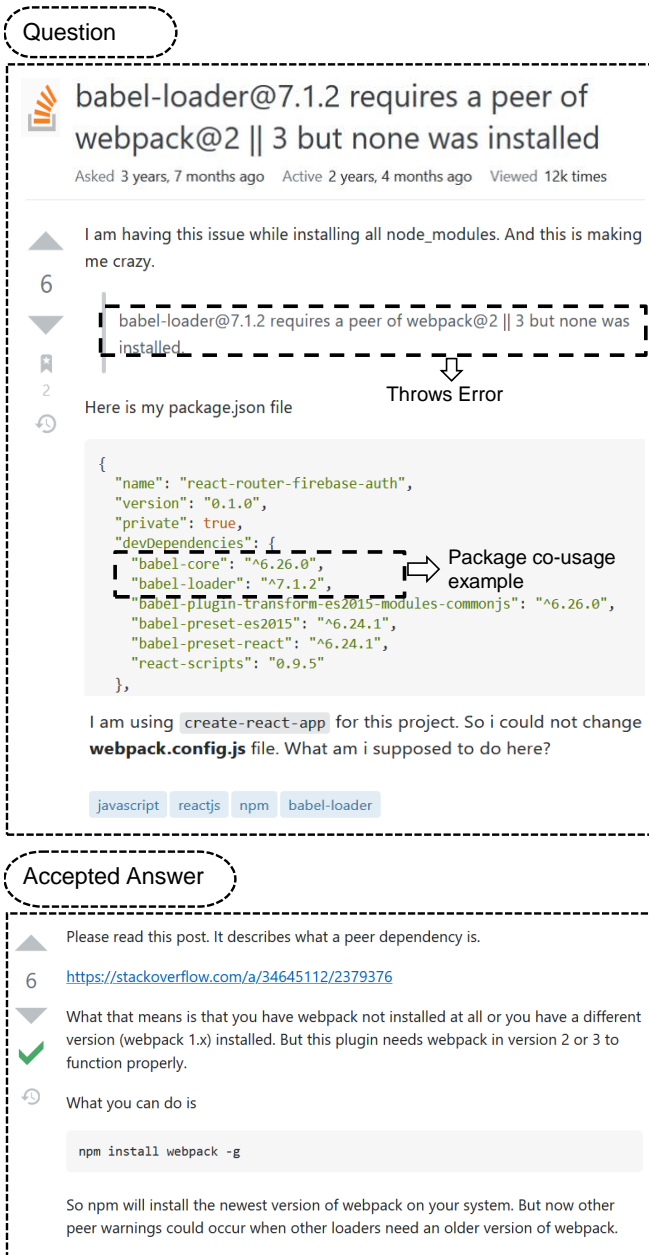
Question

babel-loader@7.1.2 requires a peer of webpack@2 || 3 but none was installed

Asked 3 years, 7 months ago Active 2 years, 4 months ago Viewed 12k times

6

2

I am having this issue while installing all node_modules. And this is making me crazy.

babel-loader@7.1.2 requires a peer of webpack@2 || 3 but none was installed.

Throws Error

Here is my package.json file

```
{
  "name": "react-router-firebase-auth",
  "version": "0.1.0",
  "private": true,
  "devDependencies": {
    "babel-core": "^6.26.0",
    "babel-loader": "^7.1.2",
    "babel-plugin-transform-es2015-modules-commonjs": "^6.26.0",
    "babel-preset-es2015": "^6.24.1",
    "babel-preset-react": "^6.24.1",
    "react-scripts": "0.9.5"
  },
```

Package co-usage example

I am using create-react-app for this project. So i could not change **webpack.config.js** file. What am i supposed to do here?

javascript reactjs npm babel-loader

Accepted Answer

6

Please read this post. It describes what a peer dependency is.

https://stackoverflow.com/a/34645112/2379376

What that means is that you have webpack not installed at all or you have a different version (webpack 1.x) installed. But this plugin needs webpack in version 2 or 3 to function properly.

What you can do is

```
npm install webpack -g
```

So npm will install the newest version of webpack on your system. But now other peer warnings could occur when other loaders need an older version of webpack.